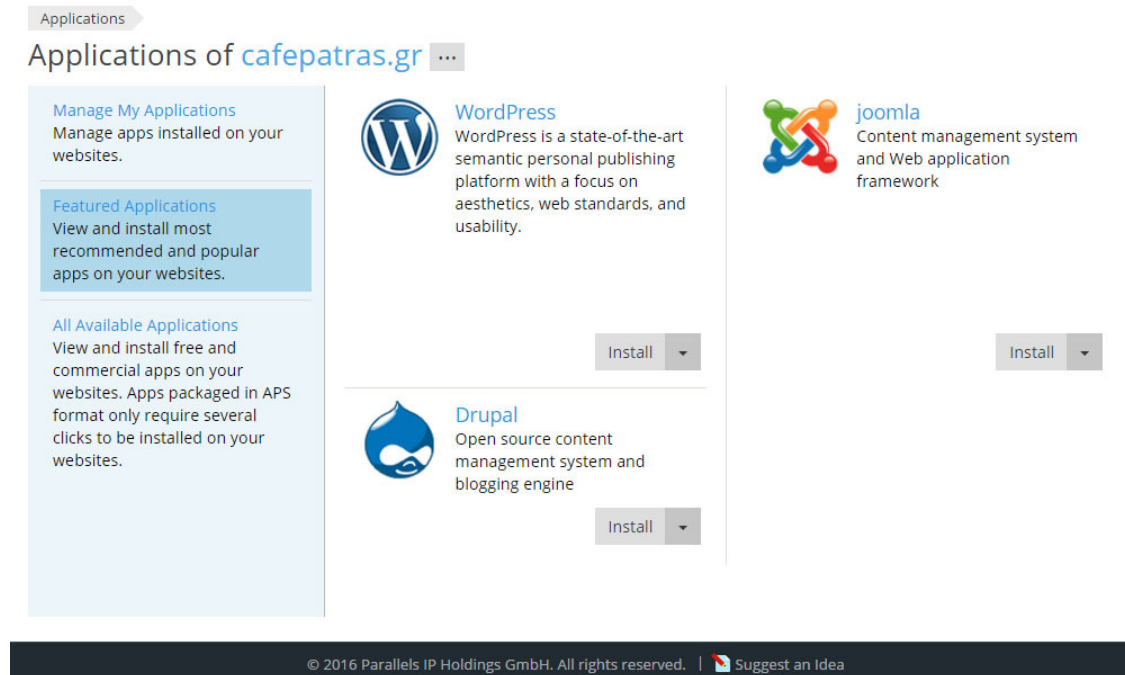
Applications

Applications of cafepatras.gr ...

Manage My Applications
Manage apps installed on your websites.

Featured Applications
View and install most recommended and popular apps on your websites.

All Available Applications
View and install free and commercial apps on your websites. Apps packaged in APS format only require several clicks to be installed on your websites.

WordPress
WordPress is a state-of-the-art semantic personal publishing platform with a focus on aesthetics, web standards, and usability.

Install

joomla
Content management system and Web application framework

Install

Drupal
Open source content management system and blogging engine

Install

© 2016 Parallels IP Holdings GmbH. All rights reserved. | Suggest an Idea